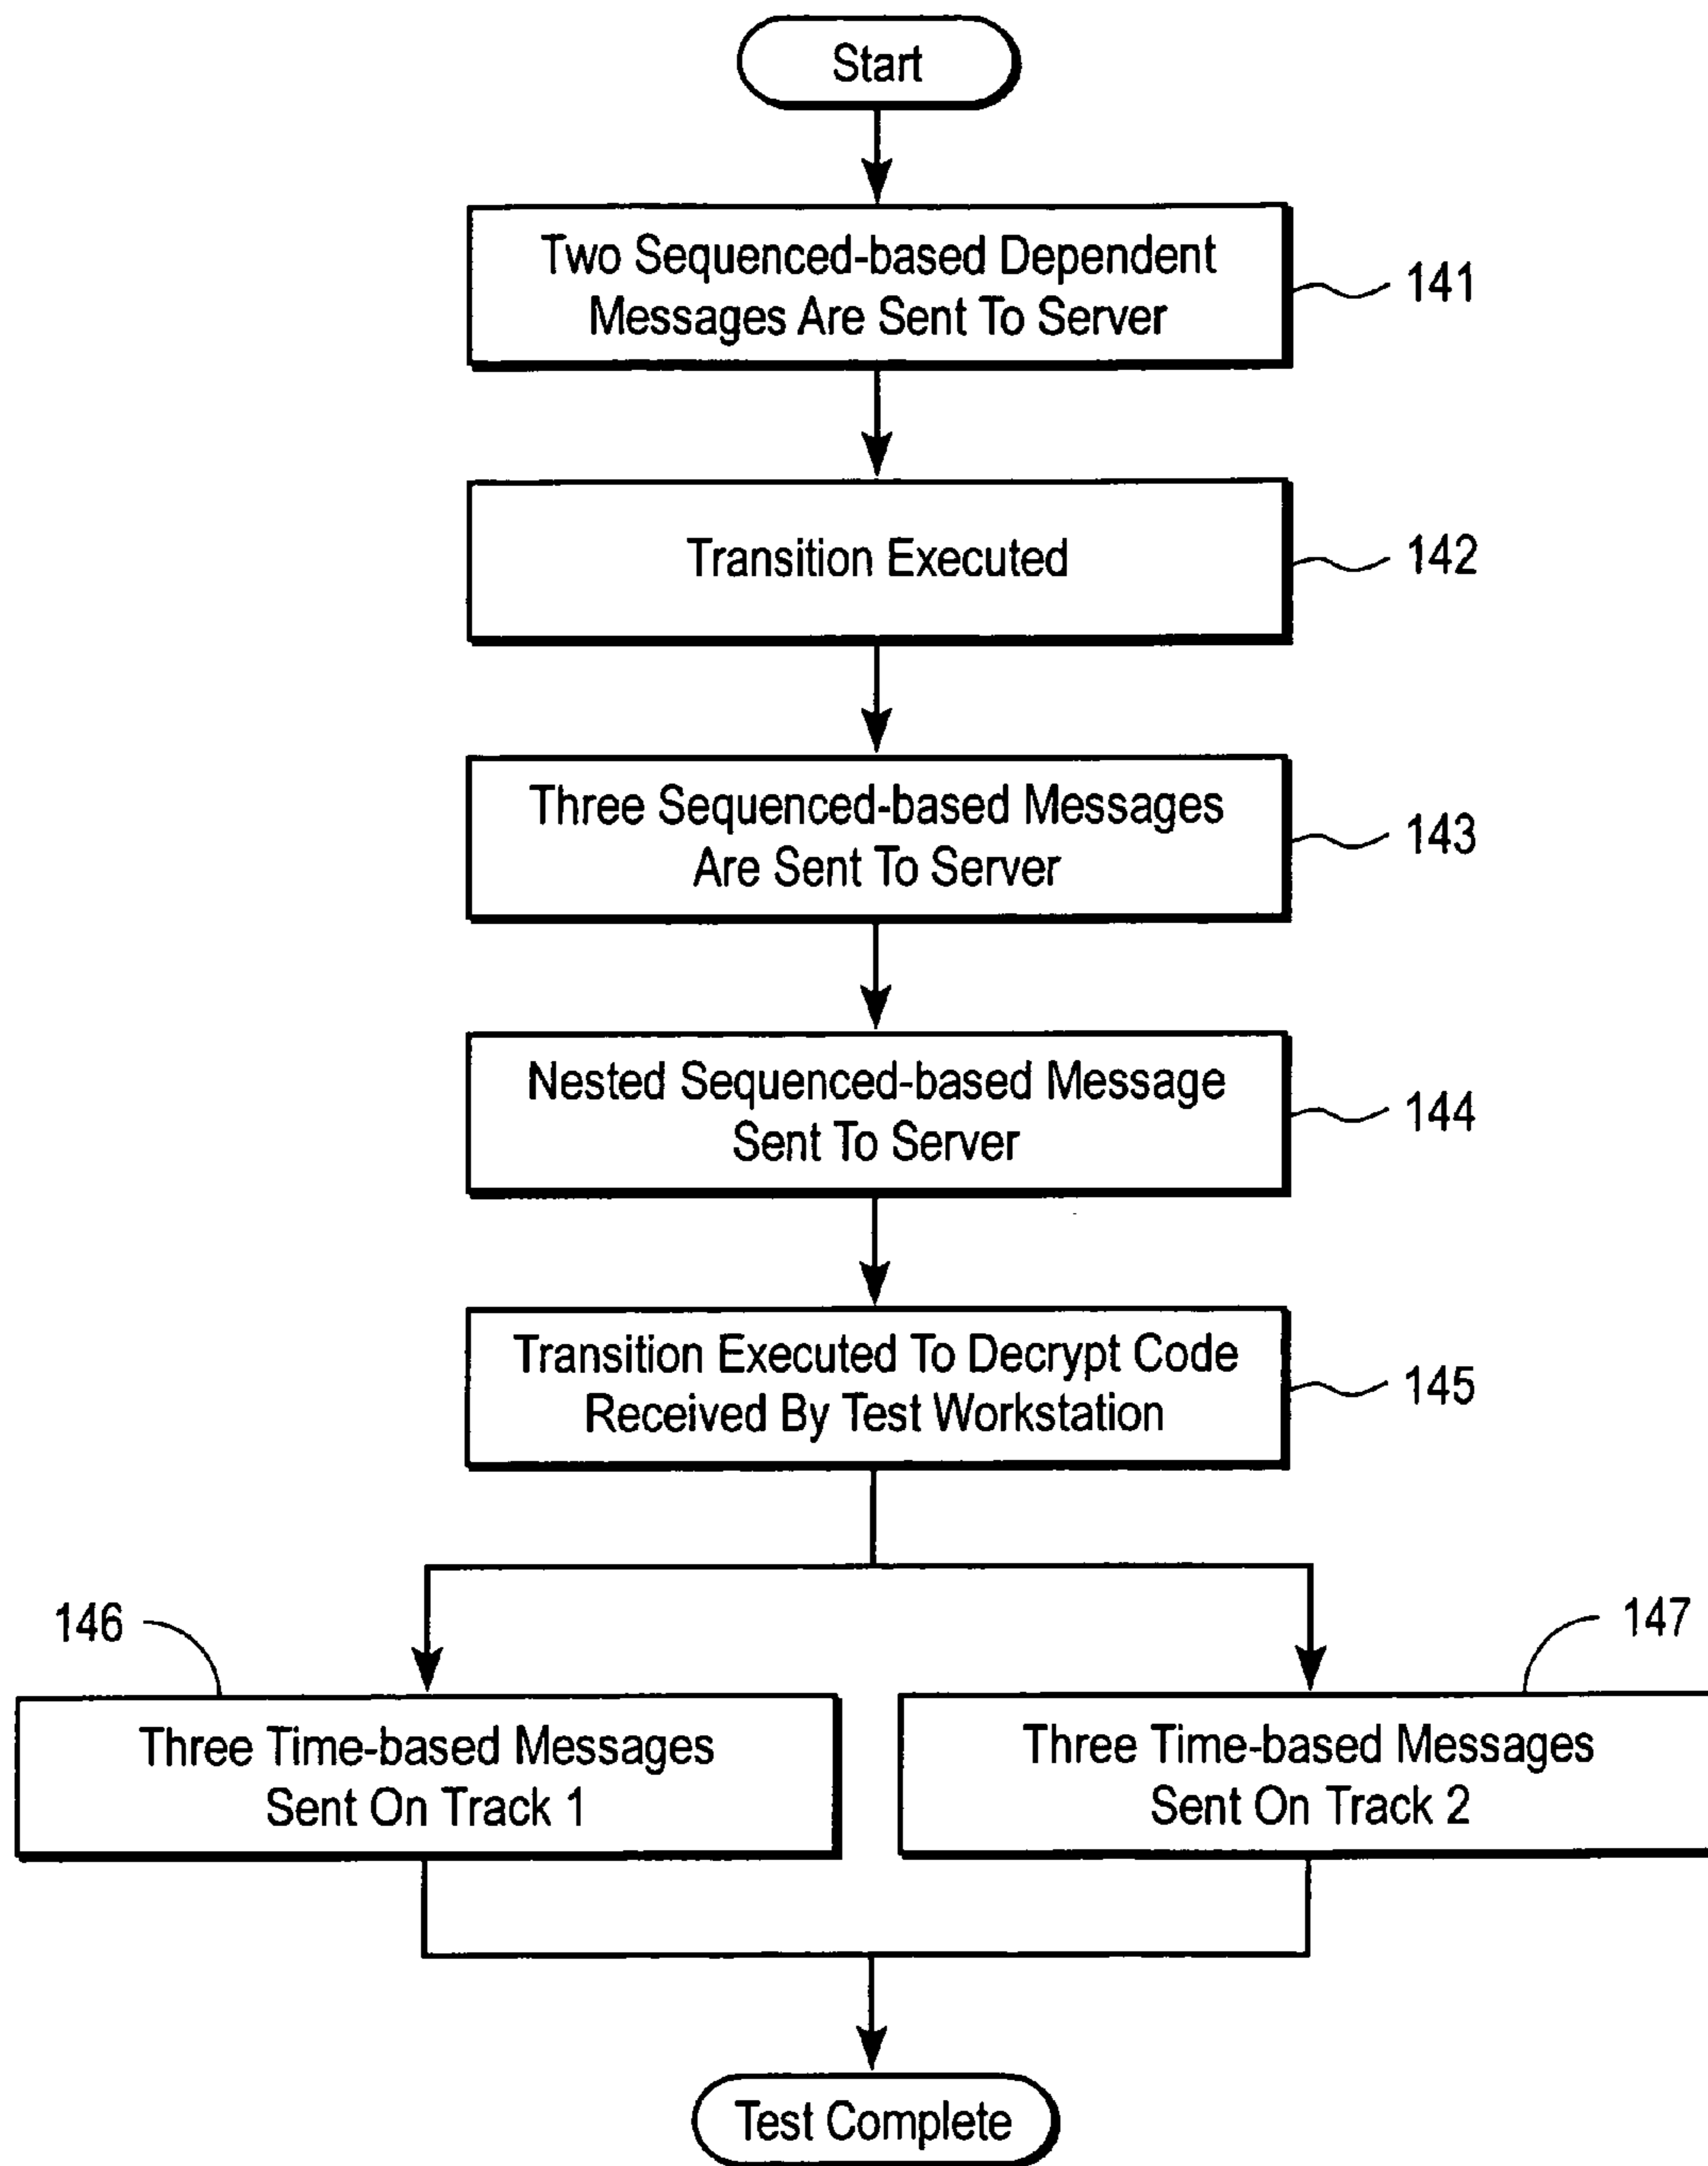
Start

Two Sequenced-based Dependent Messages Are Sent To Server

141

Transition Executed

142

Three Sequenced-based Messages Are Sent To Server

143

Nested Sequenced-based Message Sent To Server

144

Transition Executed To Decrypt Code Received By Test Workstation

145

146

Three Time-based Messages Sent On Track 1

147

Three Time-based Messages Sent On Track 2

Test Complete